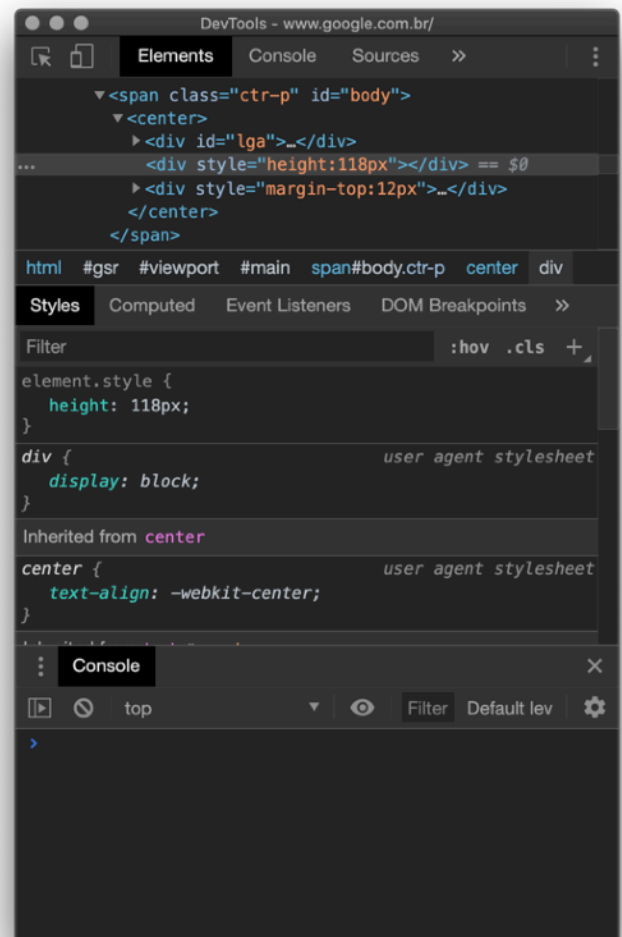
DevTools - www.google.com.br/

Elements Console Sources »

▼<span class="ctr-p" id="body">
▼<center>
►<div id="lga">…</div>
... <div style="height:118px"></div> == $0
►<div style="margin-top:12px">…</div>
</center>
</span>

html #gsr #viewport #main span#body.ctr-p center div

Styles Computed Event Listeners DOM Breakpoints »

Filter :hov .cls +

element.style {
height: 118px;
}

div { user agent stylesheet
display: block;
}

Inherited from center

center { user agent stylesheet
text-align: -webkit-center;
}

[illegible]

Console ×

top ▼ Filter Default lev

›